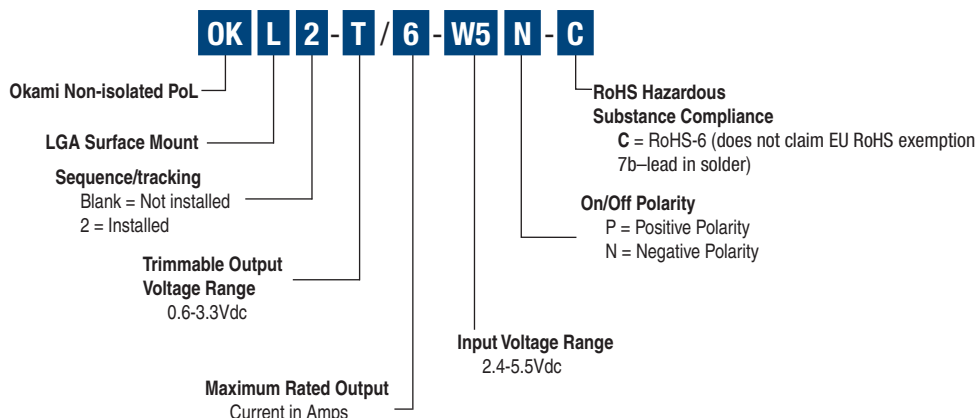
OK L 2 - T / 6 - W5 N - C

Okami Non-isolated PoL

LGA Surface Mount

Sequence/tracking
Blank = Not installed
2 = Installed

Trimmable Output Voltage Range
0.6-3.3Vdc

Maximum Rated Output Current in Amps

Input Voltage Range
2.4-5.5Vdc

On/Off Polarity
P = Positive Polarity
N = Negative Polarity

RoHS Hazardous Substance Compliance
C = RoHS-6 (does not claim EU RoHS exemption 7b–lead in solder)